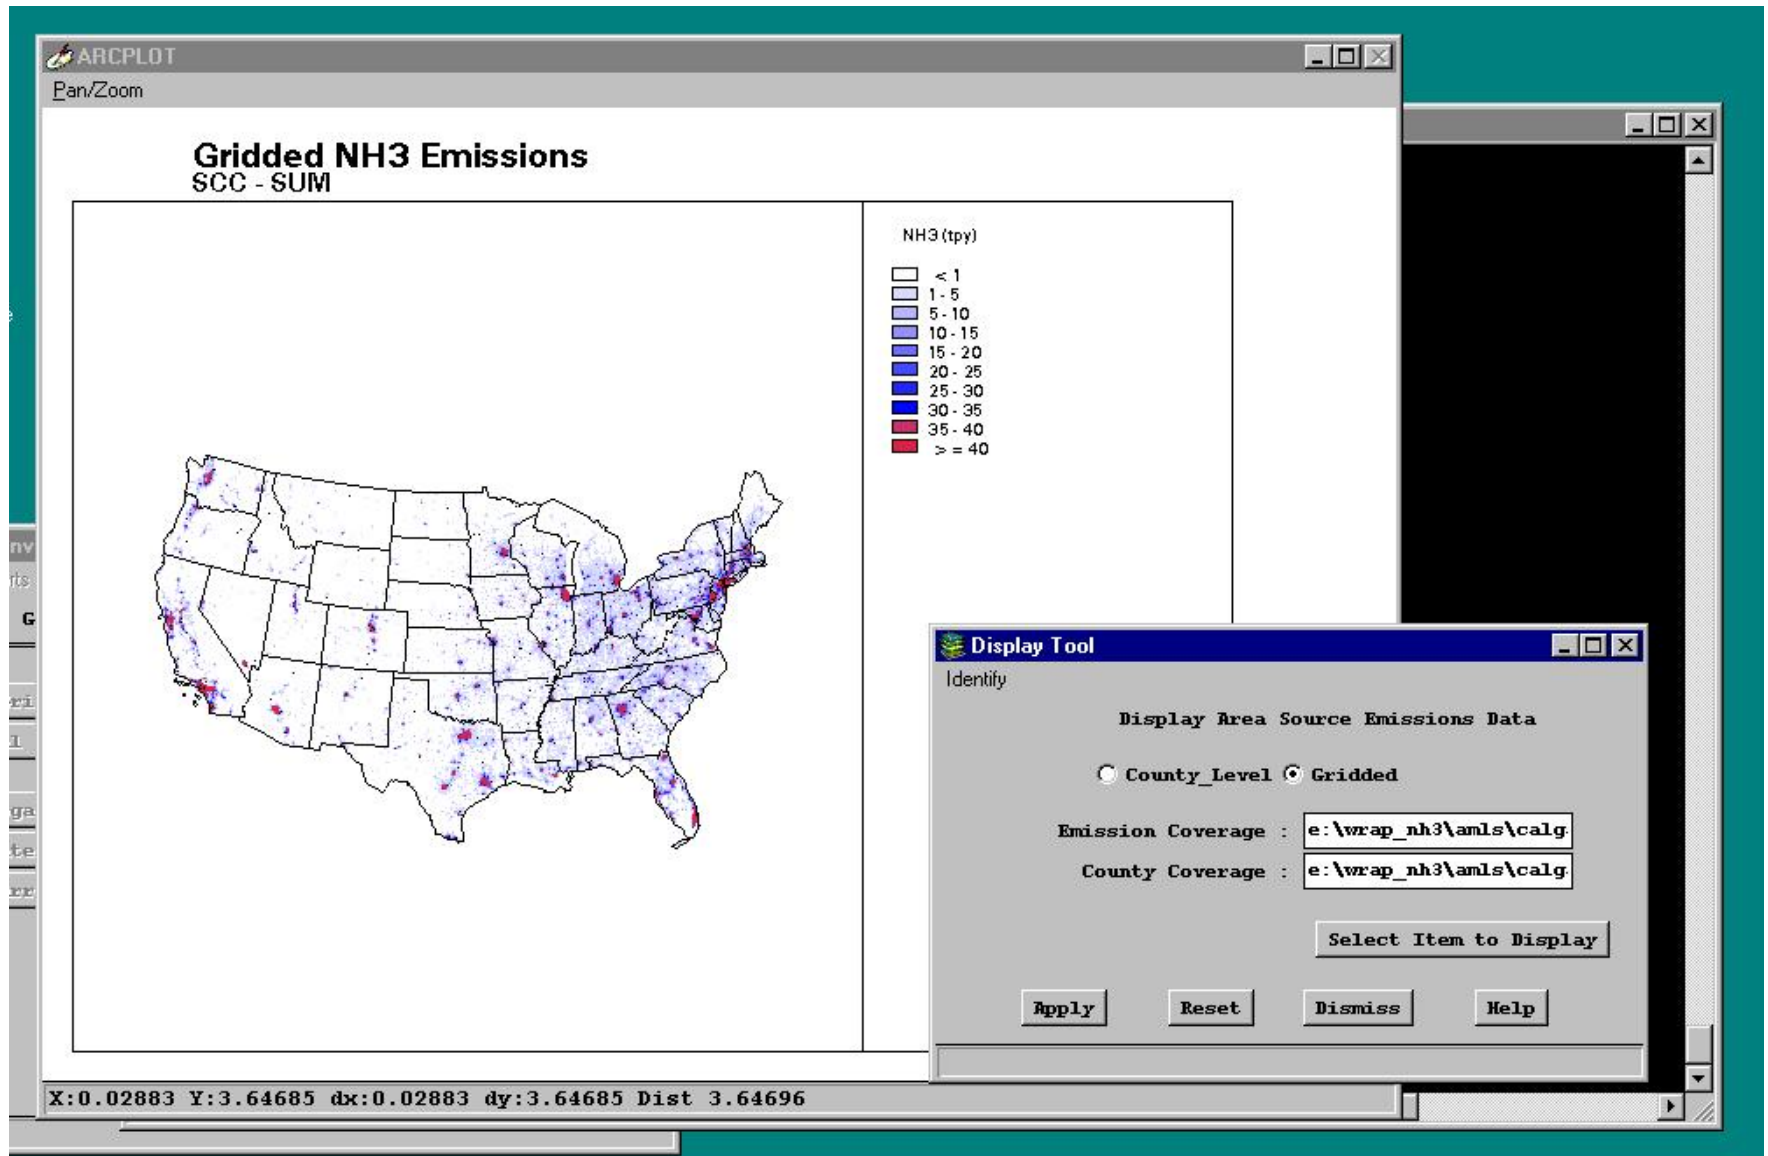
ARCPLOT

Pan/Zoom

Gridded NH3 Emissions
SCC - SUM

NH3 (tpy)

< 1
1 - 5
5 - 10
10 - 15
15 - 20
20 - 25
25 - 30
30 - 35
35 - 40
> = 40

Display Tool

Identify

Display Area Source Emissions Data

County_Level Gridded

Emission Coverage : e:\wrap_nh3\amls\calg

County Coverage : e:\wrap_nh3\amls\calg

Select Item to Display

Apply Reset Dismiss Help

X:0.02883 Y:3.64685 dx:0.02883 dy:3.64685 Dist 3.64696